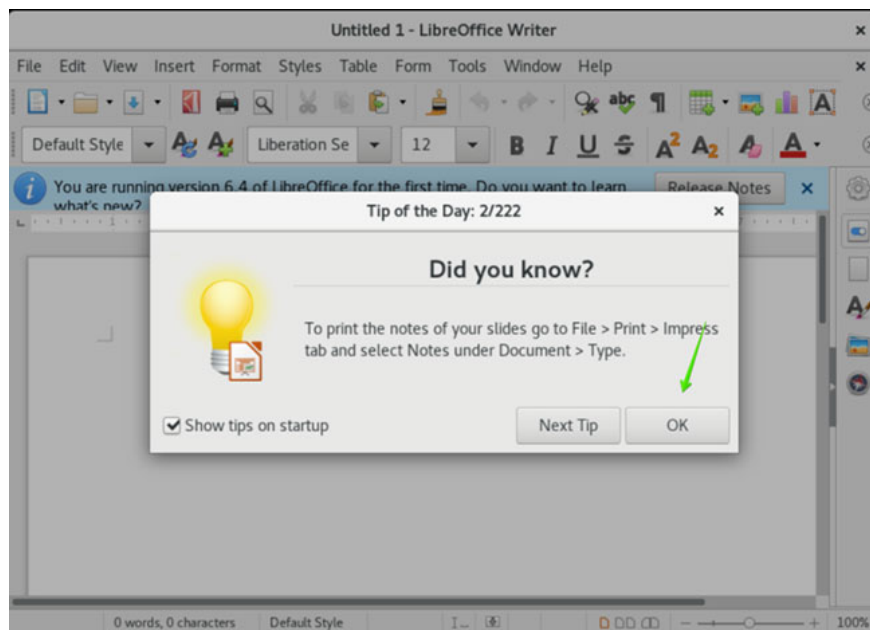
Untitled 1 - LibreOffice Writer

File Edit View Insert Format Styles Table Form Tools Window Help

Default Style

Liberation Se

12

You are running version 6.4 of LibreOffice for the first time. Do you want to learn what's new?

Release Notes

Tip of the Day: 2/222

Did you know?

To print the notes of your slides go to File > Print > Impress tab and select Notes under Document > Type.

Show tips on startup

Next Tip

OK

0 words, 0 characters

Default Style

100%